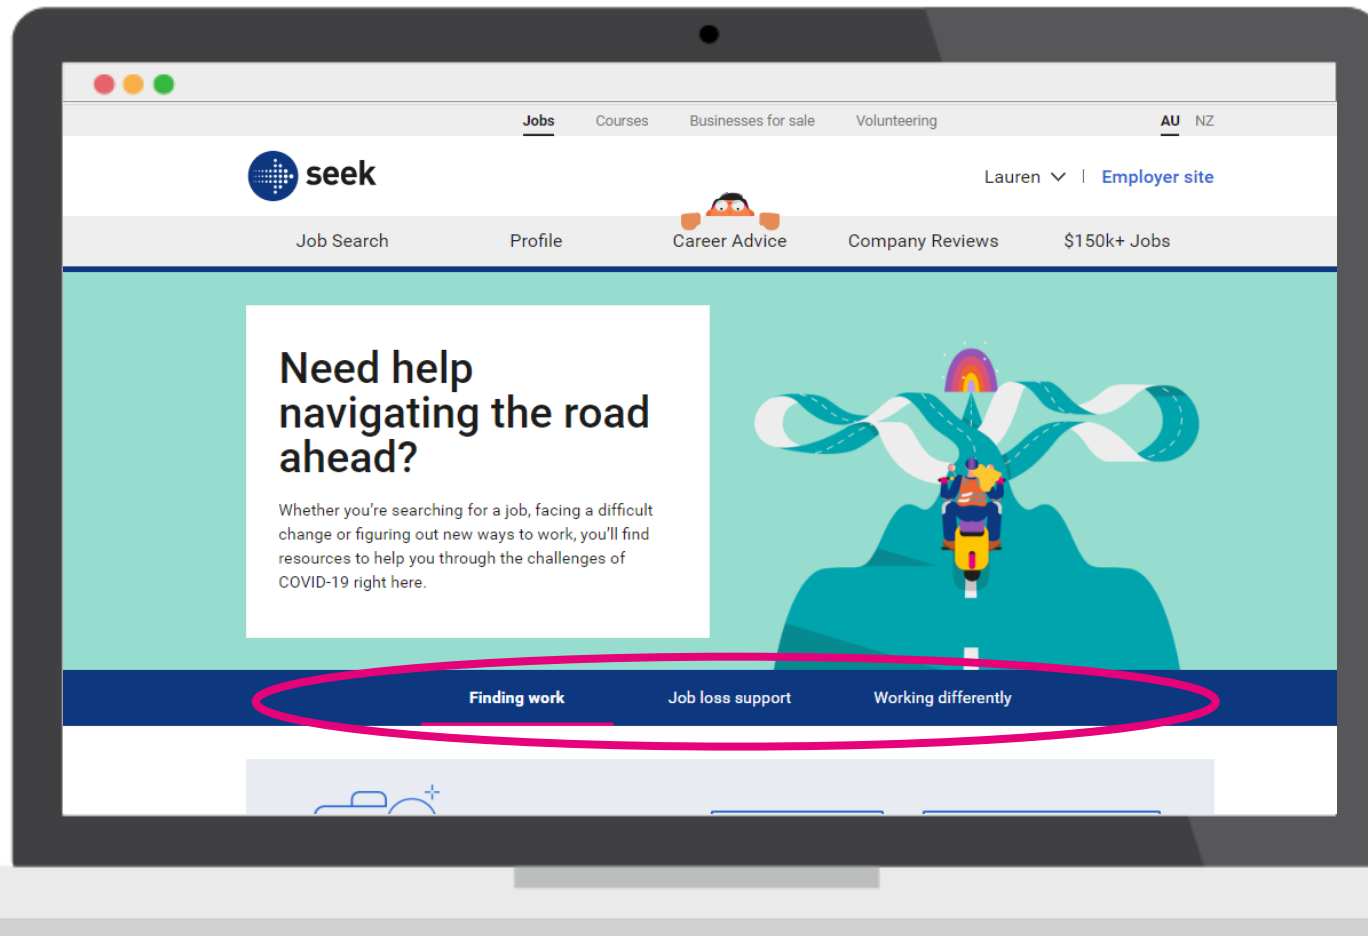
Jobs Courses Businesses for sale Volunteering AU NZ

seek

Lauren | Employer site

Job Search Profile Career Advice Company Reviews $150k+ Jobs

Need help navigating the road ahead?

Whether you're searching for a job, facing a difficult change or figuring out new ways to work, you'll find resources to help you through the challenges of COVID-19 right here.

Finding work Job loss support Working differently